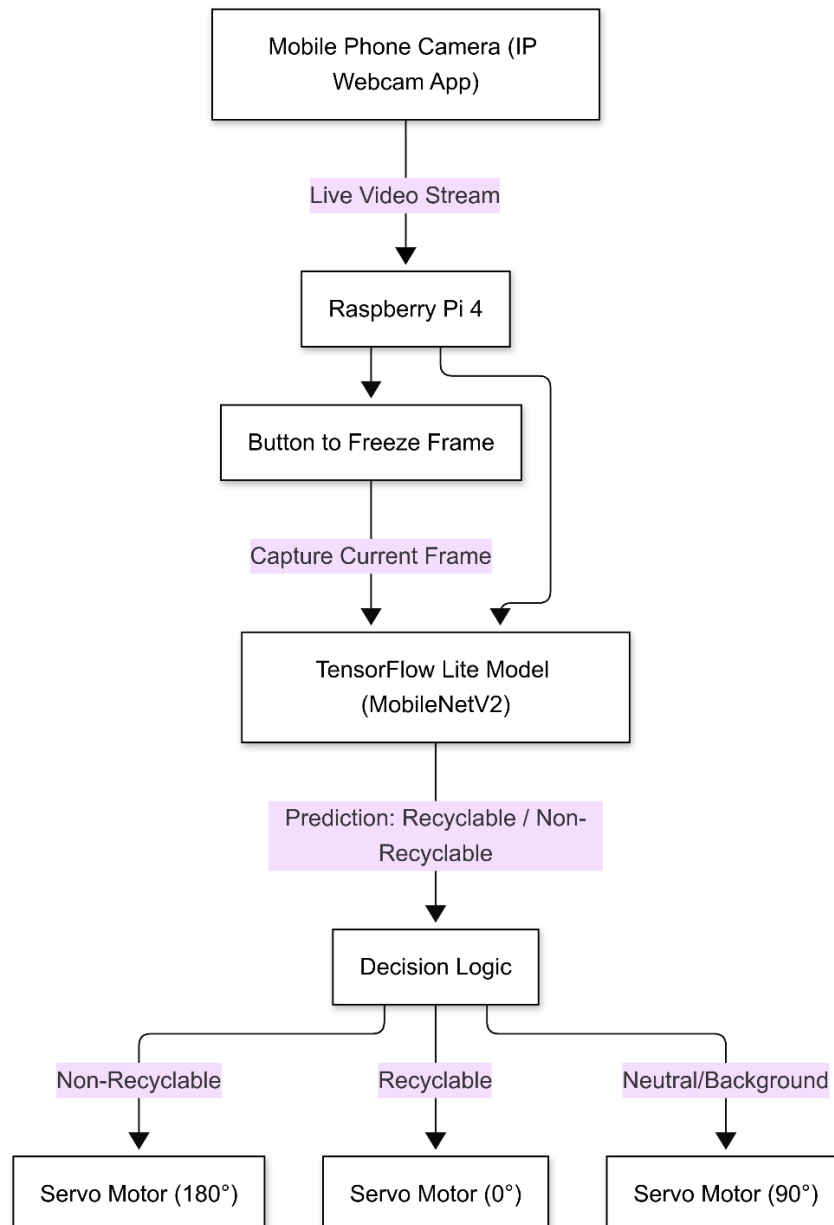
Mobile Phone Camera (IP Webcam App)

Live Video Stream

Raspberry Pi 4

Button to Freeze Frame

Capture Current Frame

TensorFlow Lite Model (MobileNetV2)

Prediction: Recyclable / Non-Recyclable

Decision Logic

Non-Recyclable

Recyclable

Neutral/Background

Servo Motor (180°)

Servo Motor (0°)

Servo Motor (90°)